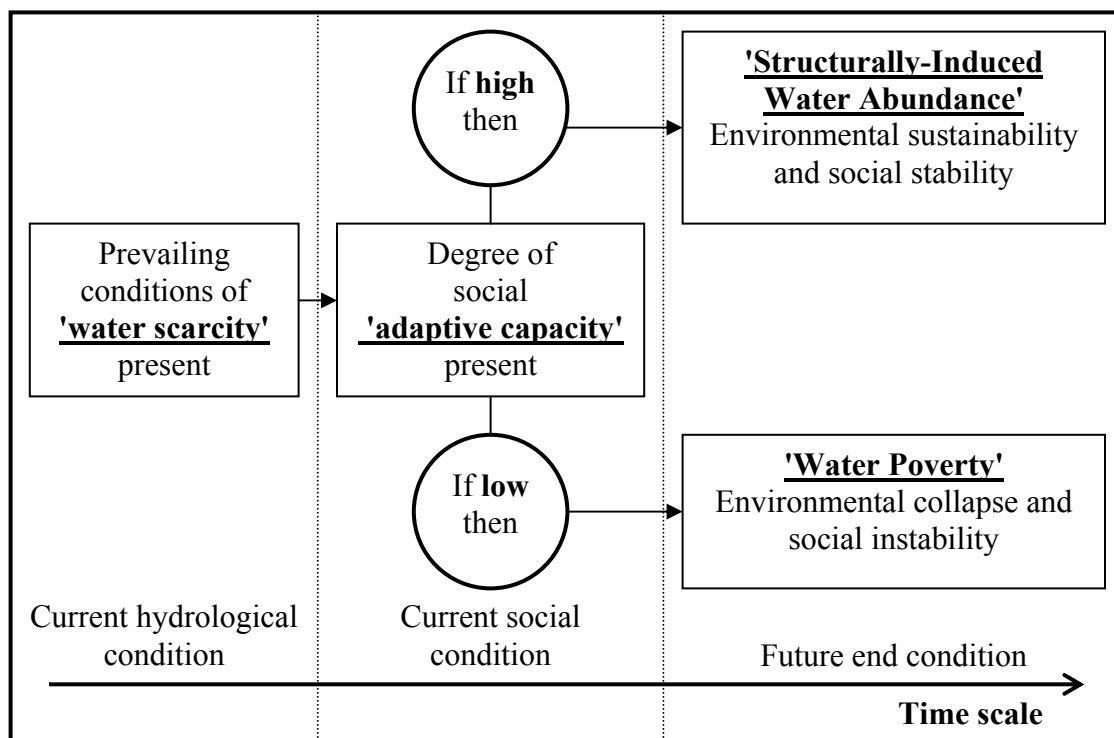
If **high** then

**'Structurally-Induced Water Abundance'**
Environmental sustainability and social stability

Prevailing conditions of **'water scarcity'** present

Degree of social **'adaptive capacity'** present

If **low** then

**'Water Poverty'**
Environmental collapse and social instability

Current hydrological condition

Current social condition

Future end condition

**Time scale**